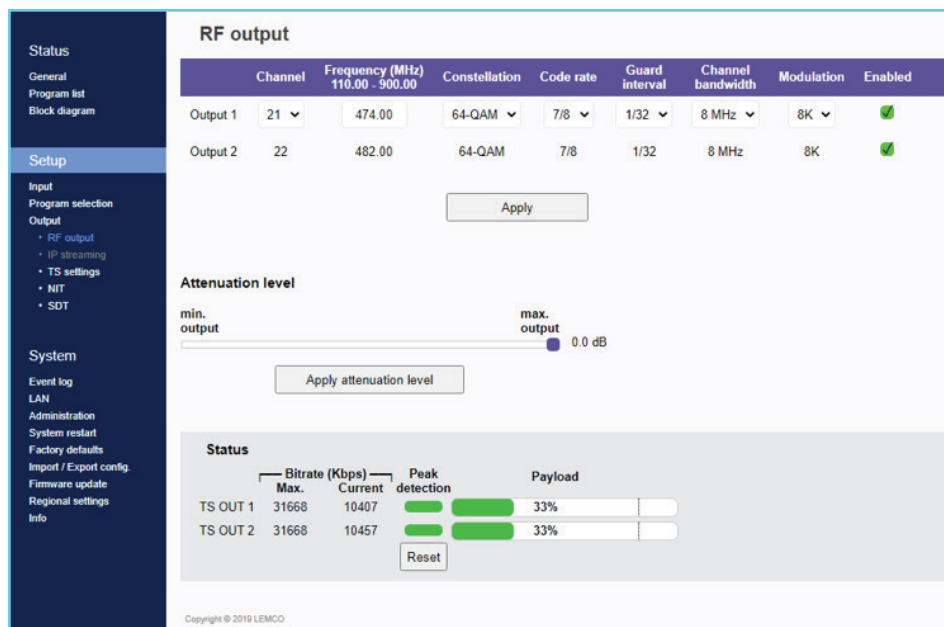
Status
General
Program list
Block diagram

Setup
Input
Program selection
Output
• RF output
• IP streaming
• TS settings
• NIT
• SDT

System
Event log
LAN
Administration
System restart
Factory defaults
Import / Export config.
Firmware update
Regional settings
Info

RF output

| | Channel | Frequency (MHz) 110.00 - 900.00 | Constellation | Code rate | Guard interval | Channel bandwidth | Modulation | Enabled |
|---|---|---|---|---|---|---|---|---|
| Output 1 | 21 | 474.00 | 64-QAM | 7/8 | 1/32 | 8 MHz | 8K | ✓ |
| Output 2 | 22 | 482.00 | 64-QAM | 7/8 | 1/32 | 8 MHz | 8K | ✓ |

Apply

Attenuation level
min. output
max. output
0.0 dB
Apply attenuation level

Status

| | Bitrate (Kbps) Max. | Current | Peak detection | Payload |
|---|---|---|---|---|
| TS OUT 1 | 31668 | 10407 | | 33% |
| TS OUT 2 | 31668 | 10457 | | 33% |

Reset

Copyright © 2019 LEMCO